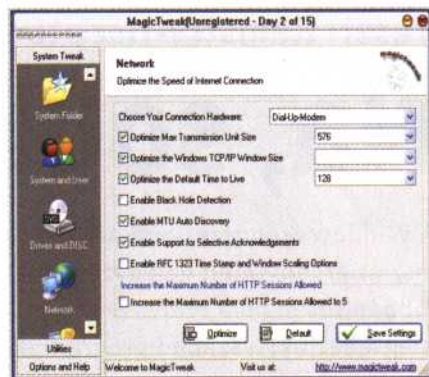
MagicTweak(Unregistered - Day 2 of 15)

System Tweak

System Folder

System and User

Drives and DISC

Network

Utilities

Options and Help

Network
Optimize the Speed of Internet Connection

Choose Your Connection Hardware: Dial-Up-Modem

Optimize Max Transmission Unit Size 576

Optimize the Windows TCP/IP Window Size

Optimize the Default Time to Live 128

Enable Black Hole Detection

Enable MTU Auto Discovery

Enable Support for Selective Acknowledgements

Enable RFC 1323 Time Stamp and Window Scaling Options

Increase the Maximum Number of HTTP Sessions Allowed

Increase the Maximum Number of HTTP Sessions Allowed to 5

Optimize

Default

Save Settings

Welcome to MagicTweak

Visit us at:

http://www.magictweak.com